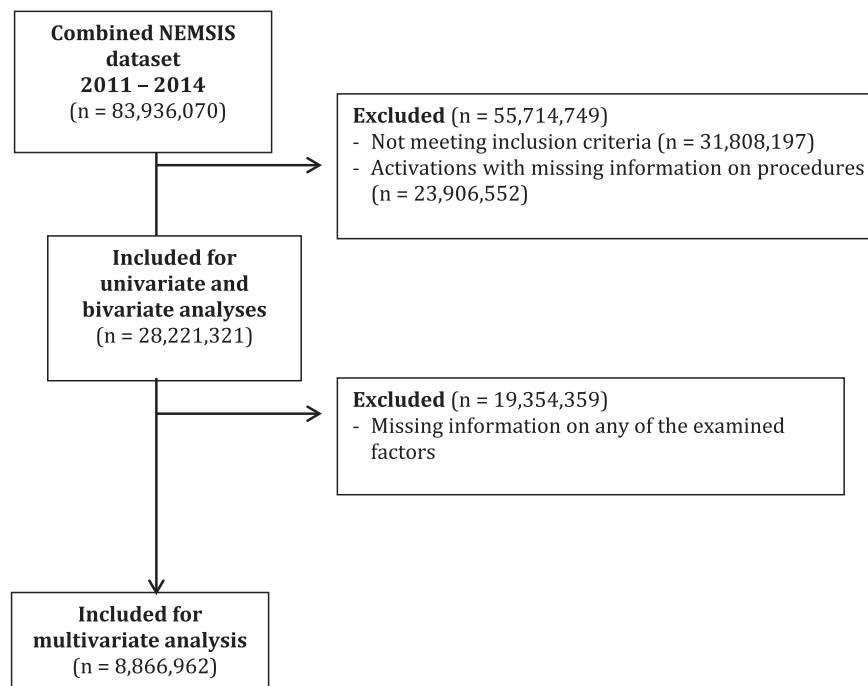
Combined NEMSIS dataset
2011 – 2014
(n = 83,936,070)

Excluded (n = 55,714,749)
- Not meeting inclusion criteria (n = 31,808,197)
- Activations with missing information on procedures (n = 23,906,552)

Included for univariate and bivariate analyses
(n = 28,221,321)

Excluded (n = 19,354,359)
- Missing information on any of the examined factors

Included for multivariate analysis
(n = 8,866,962)